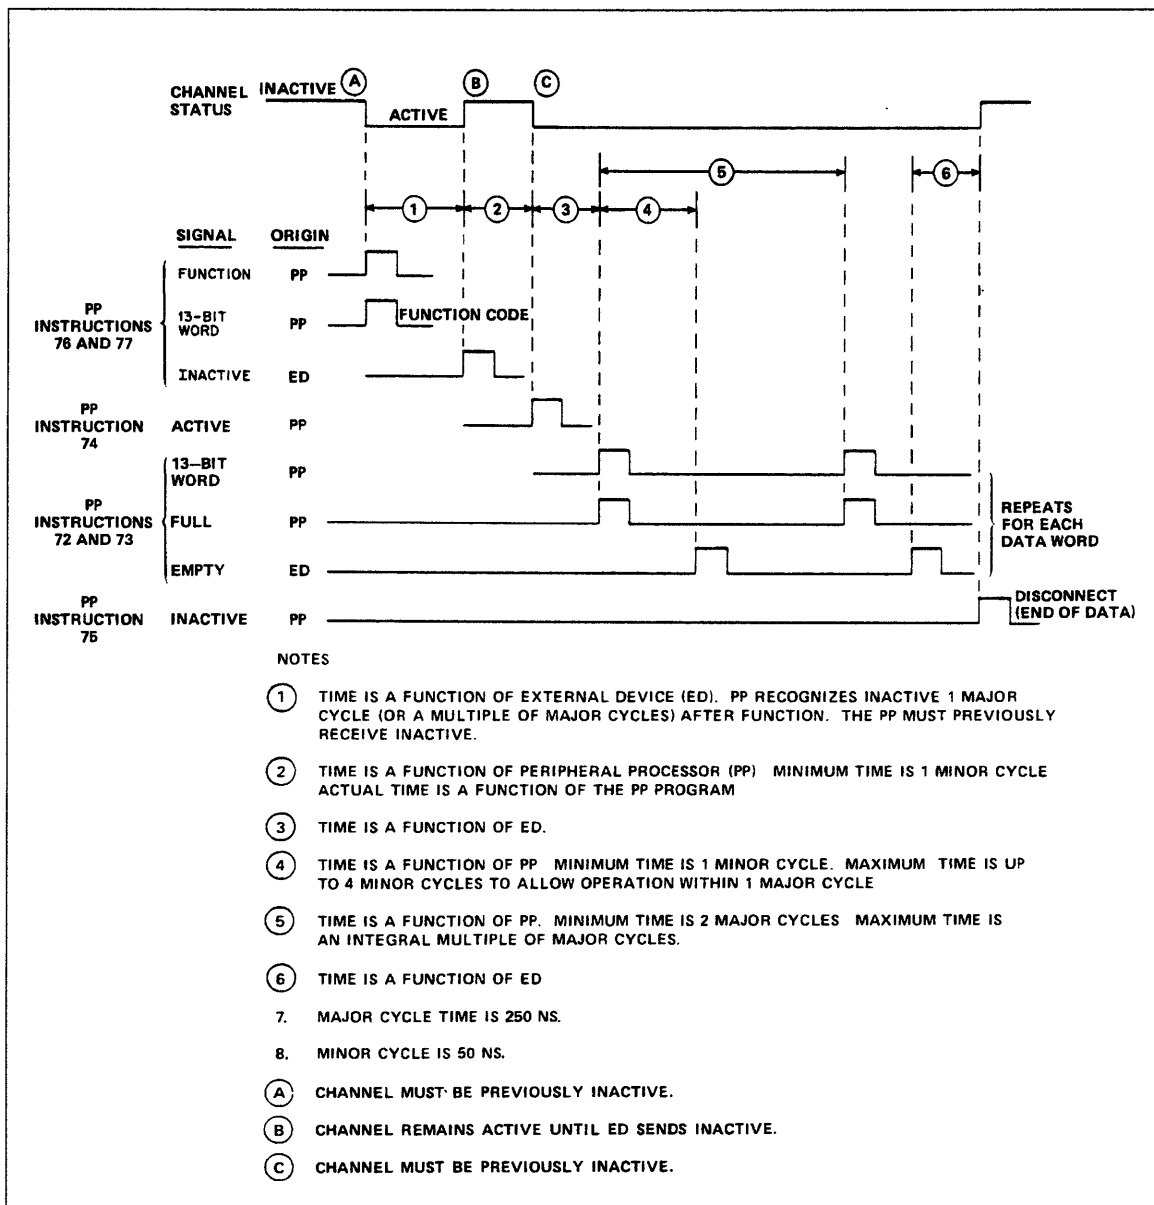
CHANNEL STATUS INACTIVE Ⓐ ACTIVE Ⓑ Ⓒ

⑤ ⑥
① ② ③ ④

SIGNAL ORIGIN

PP INSTRUCTIONS 76 AND 77
FUNCTION PP
13-BIT WORD PP FUNCTION CODE
INACTIVE ED

PP INSTRUCTION 74
ACTIVE PP

PP INSTRUCTIONS 72 AND 73
13-BIT WORD PP
FULL PP
EMPTY ED

REPEATS FOR EACH DATA WORD

PP INSTRUCTION 75
INACTIVE PP

DISCONNECT (END OF DATA)

NOTES

① TIME IS A FUNCTION OF EXTERNAL DEVICE (ED). PP RECOGNIZES INACTIVE 1 MAJOR CYCLE (OR A MULTIPLE OF MAJOR CYCLES) AFTER FUNCTION. THE PP MUST PREVIOUSLY RECEIVE INACTIVE.

② TIME IS A FUNCTION OF PERIPHERAL PROCESSOR (PP) MINIMUM TIME IS 1 MINOR CYCLE ACTUAL TIME IS A FUNCTION OF THE PP PROGRAM

③ TIME IS A FUNCTION OF ED.

④ TIME IS A FUNCTION OF PP MINIMUM TIME IS 1 MINOR CYCLE. MAXIMUM TIME IS UP TO 4 MINOR CYCLES TO ALLOW OPERATION WITHIN 1 MAJOR CYCLE

⑤ TIME IS A FUNCTION OF PP. MINIMUM TIME IS 2 MAJOR CYCLES MAXIMUM TIME IS AN INTEGRAL MULTIPLE OF MAJOR CYCLES.

⑥ TIME IS A FUNCTION OF ED

7. MAJOR CYCLE TIME IS 250 NS.

8. MINOR CYCLE IS 50 NS.

Ⓐ CHANNEL MUST BE PREVIOUSLY INACTIVE.

Ⓑ CHANNEL REMAINS ACTIVE UNTIL ED SENDS INACTIVE.

Ⓒ CHANNEL MUST BE PREVIOUSLY INACTIVE.